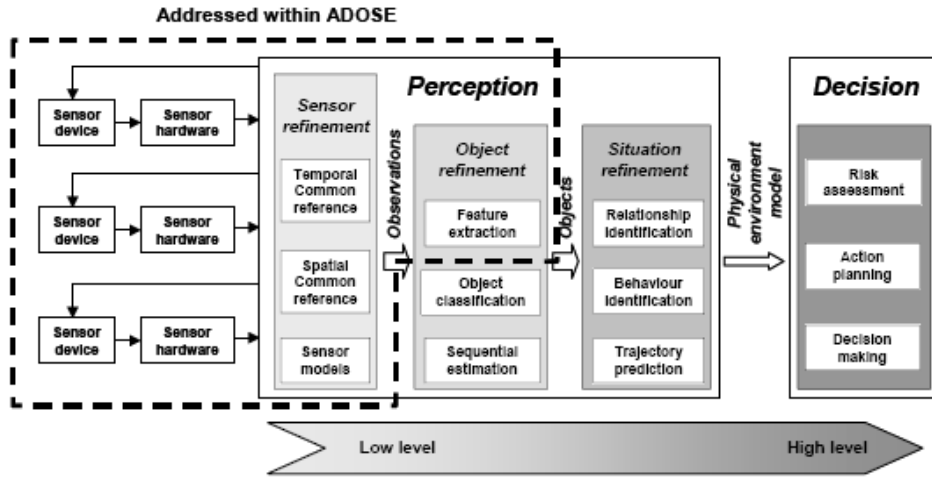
Addressed within ADOSE

Sensor device
Sensor hardware
Sensor device
Sensor hardware
Sensor device
Sensor hardware

Perception

Sensor refinement
Temporal Common reference
Spatial Common reference
Sensor models

Observations

Object refinement
Feature extraction
Object classification
Sequential estimation

Objects

Situation refinement
Relationship identification
Behaviour identification
Trajectory prediction

Physical environment model

Decision
Risk assessment
Action planning
Decision making

Low level
High level